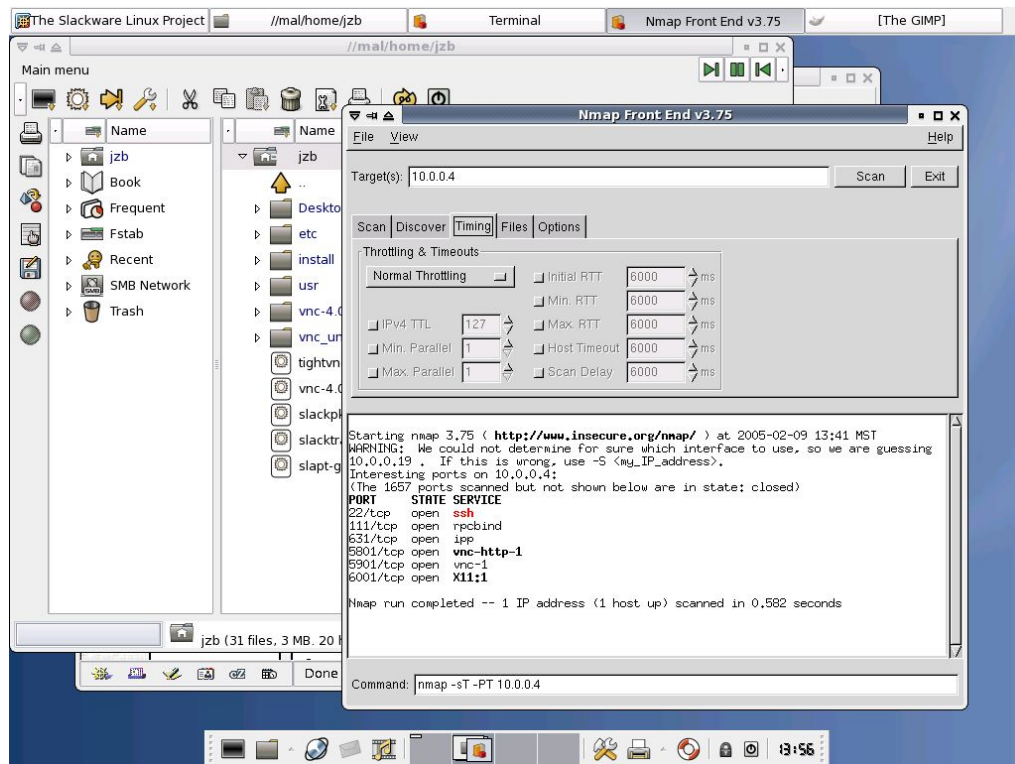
The Slackware Linux Project | //mal/home/jzb | Terminal | Nmap Front End v3.75 | [The GIMP]

//mal/home/jzb

Main menu

Name
jzb
Book
Frequent
Fstab
Recent
SMB Network
Trash

Name
jzb
..
Deskto
etc
install
usr
vnc-4.0
vnc_ur
tightvn
vnc-4.0
slackpk
slacktr
slapt-g

jzb (31 files, 3 MB. 20 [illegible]

Done

Nmap Front End v3.75

File View Help

Target(s): 10.0.0.4 Scan Exit

Scan | Discover | Timing | Files | Options

Throttling & Timeouts

Normal Throttling

Initial RTT 6000 ms
Min. RTT 6000 ms
IPv4 TTL 127 Max. RTT 6000 ms
Min. Parallel 1 Host Timeout 6000 ms
Max. Parallel 1 Scan Delay 6000 ms

Starting nmap 3.75 ( http://www.insecure.org/nmap/ ) at 2005-02-09 13:41 MST
WARNING: We could not determine for sure which interface to use, so we are guessing 10.0.0.19 . If this is wrong, use -S <my_IP_address>.
Interesting ports on 10.0.0.4:
(The 1657 ports scanned but not shown below are in state: closed)
PORT STATE SERVICE
22/tcp open ssh
111/tcp open rpcbind
631/tcp open ipp
5801/tcp open vnc-http-1
5901/tcp open vnc-1
6001/tcp open X11:1

Nmap run completed -- 1 IP address (1 host up) scanned in 0.582 seconds

Command: nmap -sT -PT 10.0.0.4

13:56